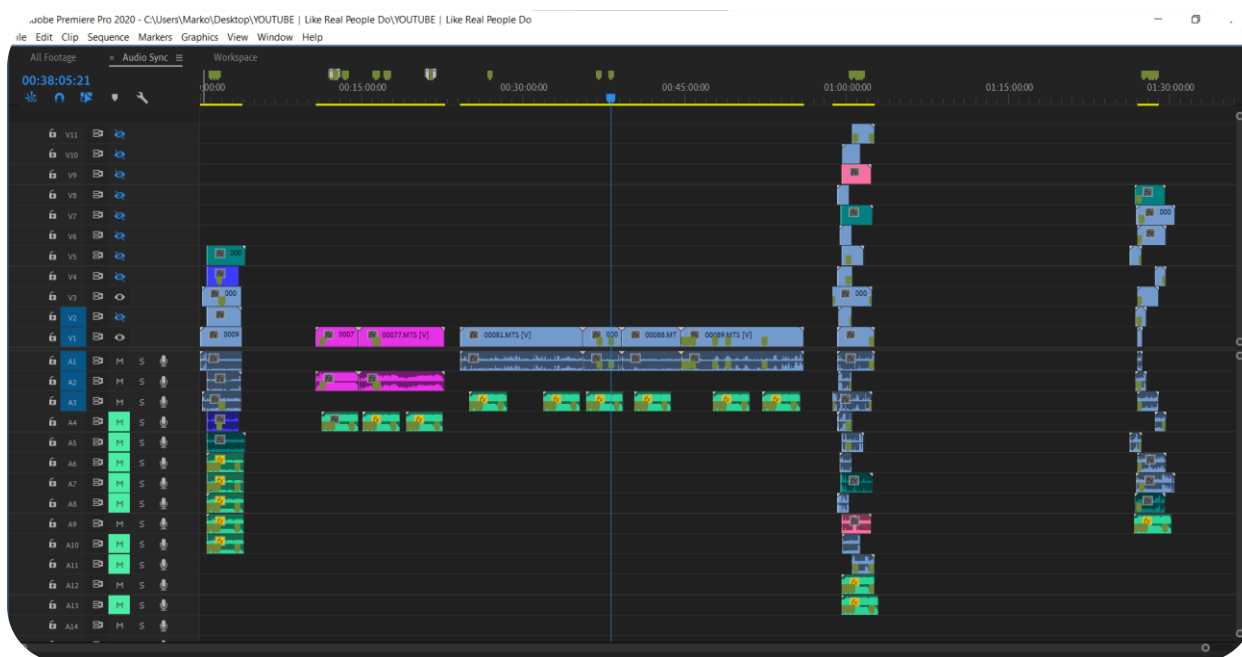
dobe Premiere Pro 2020 - C:\Users\Marko\Desktop\YOUTUBE | Like Real People Do\YOUTUBE | Like Real People Do

ile Edit Clip Sequence Markers Graphics View Window Help

All Footage × Audio Sync ≡ Workspace

00:38:05:21

:00:00 00:15:00:00 00:30:00:00 00:45:00:00 01:00:00:00 01:15:00:00 01:30:00:00

V11
V10
V9
V8
V7
V6
V5
V4
V3
V2 V2
V1 V1

A1 A1 M S
A2 A2 M S
A3 A3 M S
A4 M S
A5 M S
A6 M S
A7 M S
A8 M S
A9 M S
A10 M S
A11 M S
A12 M S
A13 M S
A14 M S

000
000
0009
0007
00077.MTS [V]
00081.MTS [V]
000
00088.MT
00089.MTS [V]
000
000
000